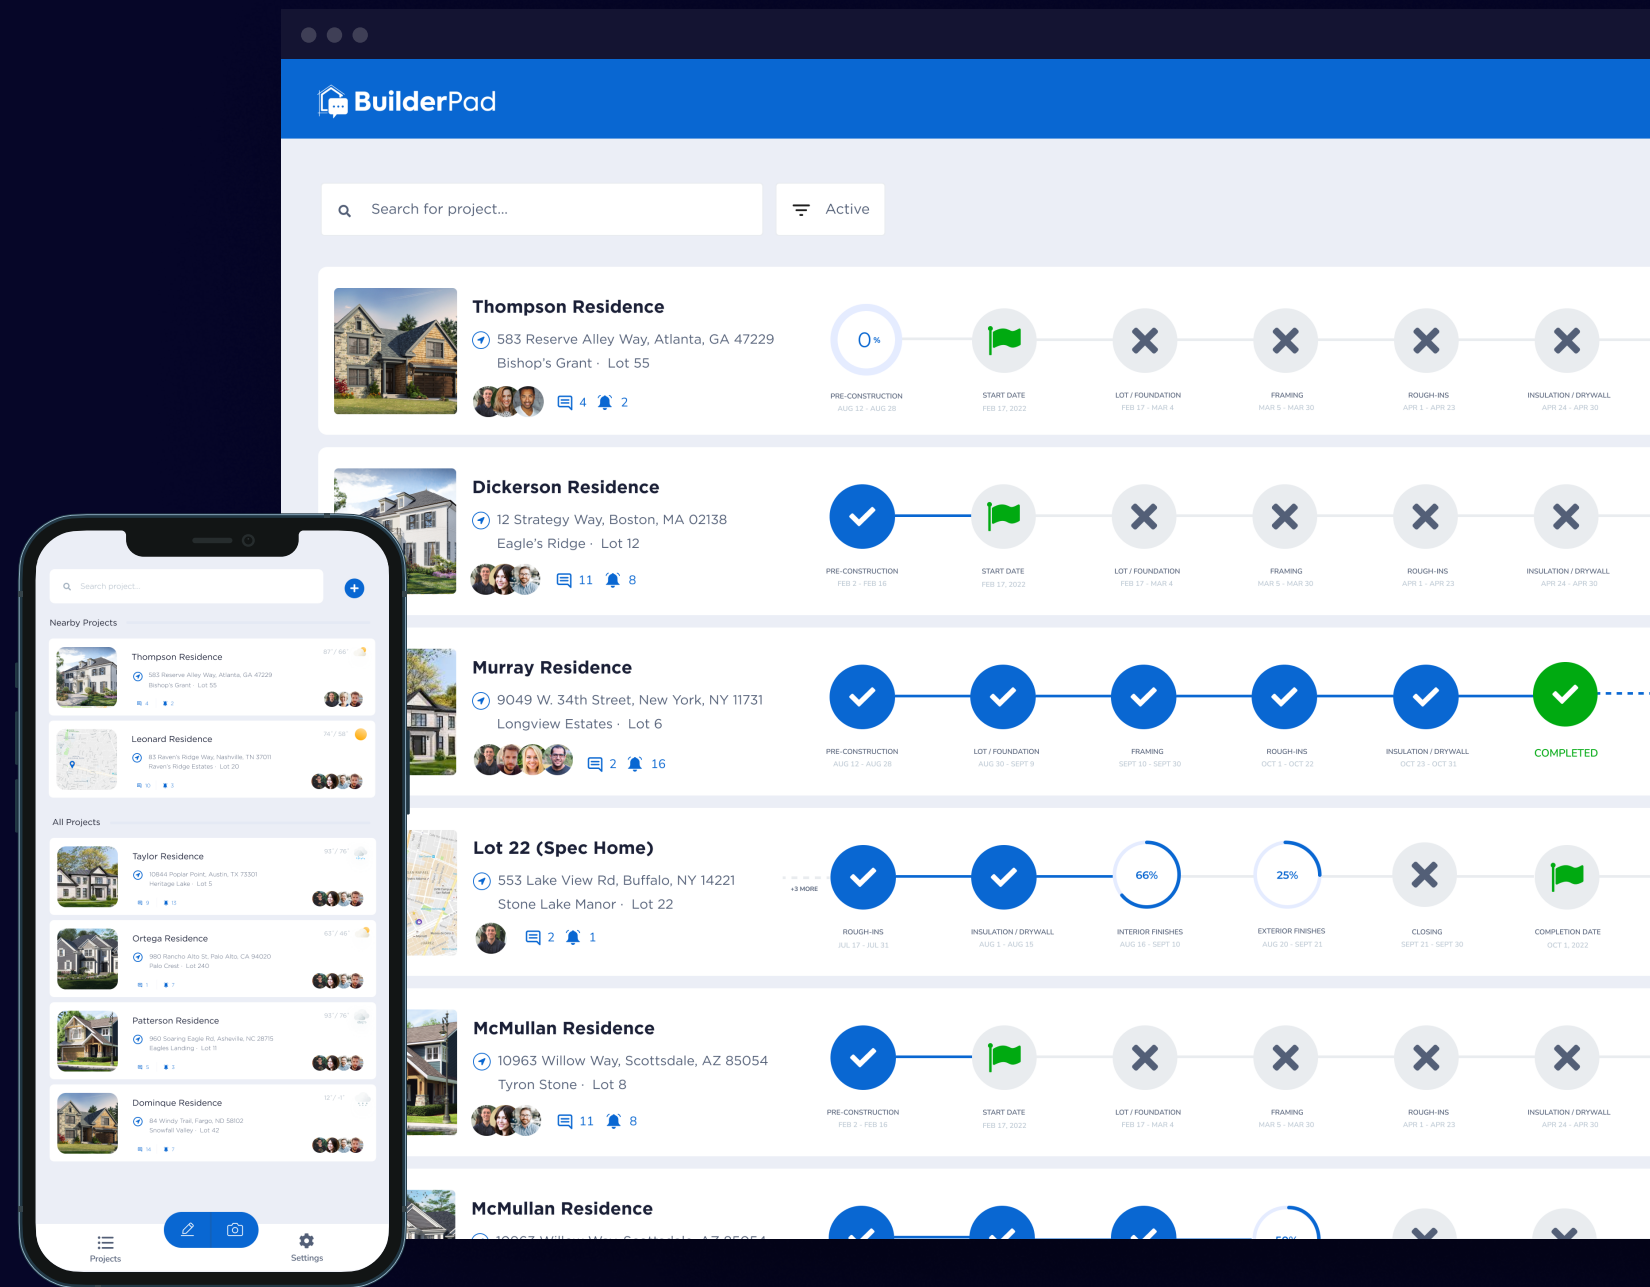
BuilderPad

Search for project...

Active

Thompson Residence
583 Reserve Alley Way, Atlanta, GA 47229
Bishop's Grant · Lot 55
4 2

0%
PRE-CONSTRUCTION
AUG 12 - AUG 28
START DATE
FEB 17, 2022
LOT / FOUNDATION
FEB 17 - MAR 4
FRAMING
MAR 5 - MAR 30
ROUGH-INS
APR 1 - APR 23
INSULATION / DRYWALL
APR 24 - APR 30

Dickerson Residence
12 Strategy Way, Boston, MA 02138
Eagle's Ridge · Lot 12
11 8

PRE-CONSTRUCTION
FEB 2 - FEB 16
START DATE
FEB 17, 2022
LOT / FOUNDATION
FEB 17 - MAR 4
FRAMING
MAR 5 - MAR 30
ROUGH-INS
APR 1 - APR 23
INSULATION / DRYWALL
APR 24 - APR 30

Murray Residence
9049 W. 34th Street, New York, NY 11731
Longview Estates · Lot 6
2 16

PRE-CONSTRUCTION
AUG 12 - AUG 28
LOT / FOUNDATION
AUG 30 - SEPT 9
FRAMING
SEPT 10 - SEPT 30
ROUGH-INS
OCT 1 - OCT 22
INSULATION / DRYWALL
OCT 23 - OCT 31
COMPLETED

Lot 22 (Spec Home)
553 Lake View Rd, Buffalo, NY 14221
Stone Lake Manor · Lot 22
2 1

+3 MORE
ROUGH-INS
JUL 17 - JUL 31
INSULATION / DRYWALL
AUG 1 - AUG 15
66%
INTERIOR FINISHES
AUG 16 - SEPT 10
25%
EXTERIOR FINISHES
AUG 20 - SEPT 21
CLOSING
SEPT 21 - SEPT 30
COMPLETION DATE
OCT 1, 2022

McMullan Residence
10963 Willow Way, Scottsdale, AZ 85054
Tyron Stone · Lot 8
11 8

PRE-CONSTRUCTION
FEB 2 - FEB 16
START DATE
FEB 17, 2022
LOT / FOUNDATION
FEB 17 - MAR 4
FRAMING
MAR 5 - MAR 30
ROUGH-INS
APR 1 - APR 23
INSULATION / DRYWALL
APR 24 - APR 30

McMullan Residence

Search project...
Nearby Projects
Thompson Residence
583 Reserve Alley Way, Atlanta, GA 47229
Bishop's Grant · Lot 55
Leonard Residence
83 Raven's Ridge Way, Nashville, TN 37011
Raven's Ridge Estates · Lot 20
All Projects
Taylor Residence
10844 Poplar Point, Austin, TX 73301
Heritage Lake · Lot 5
Ortega Residence
980 Rancho Alto St, Palo Alto, CA 94020
Palo Crest · Lot 240
Patterson Residence
960 Soaring Eagle Rd, Asheville, NC 28715
Eagles Landing · Lot 11
Dominque Residence
84 Windy Trail, Fargo, ND 58102
Snowfall Valley · Lot 42
Projects
Settings